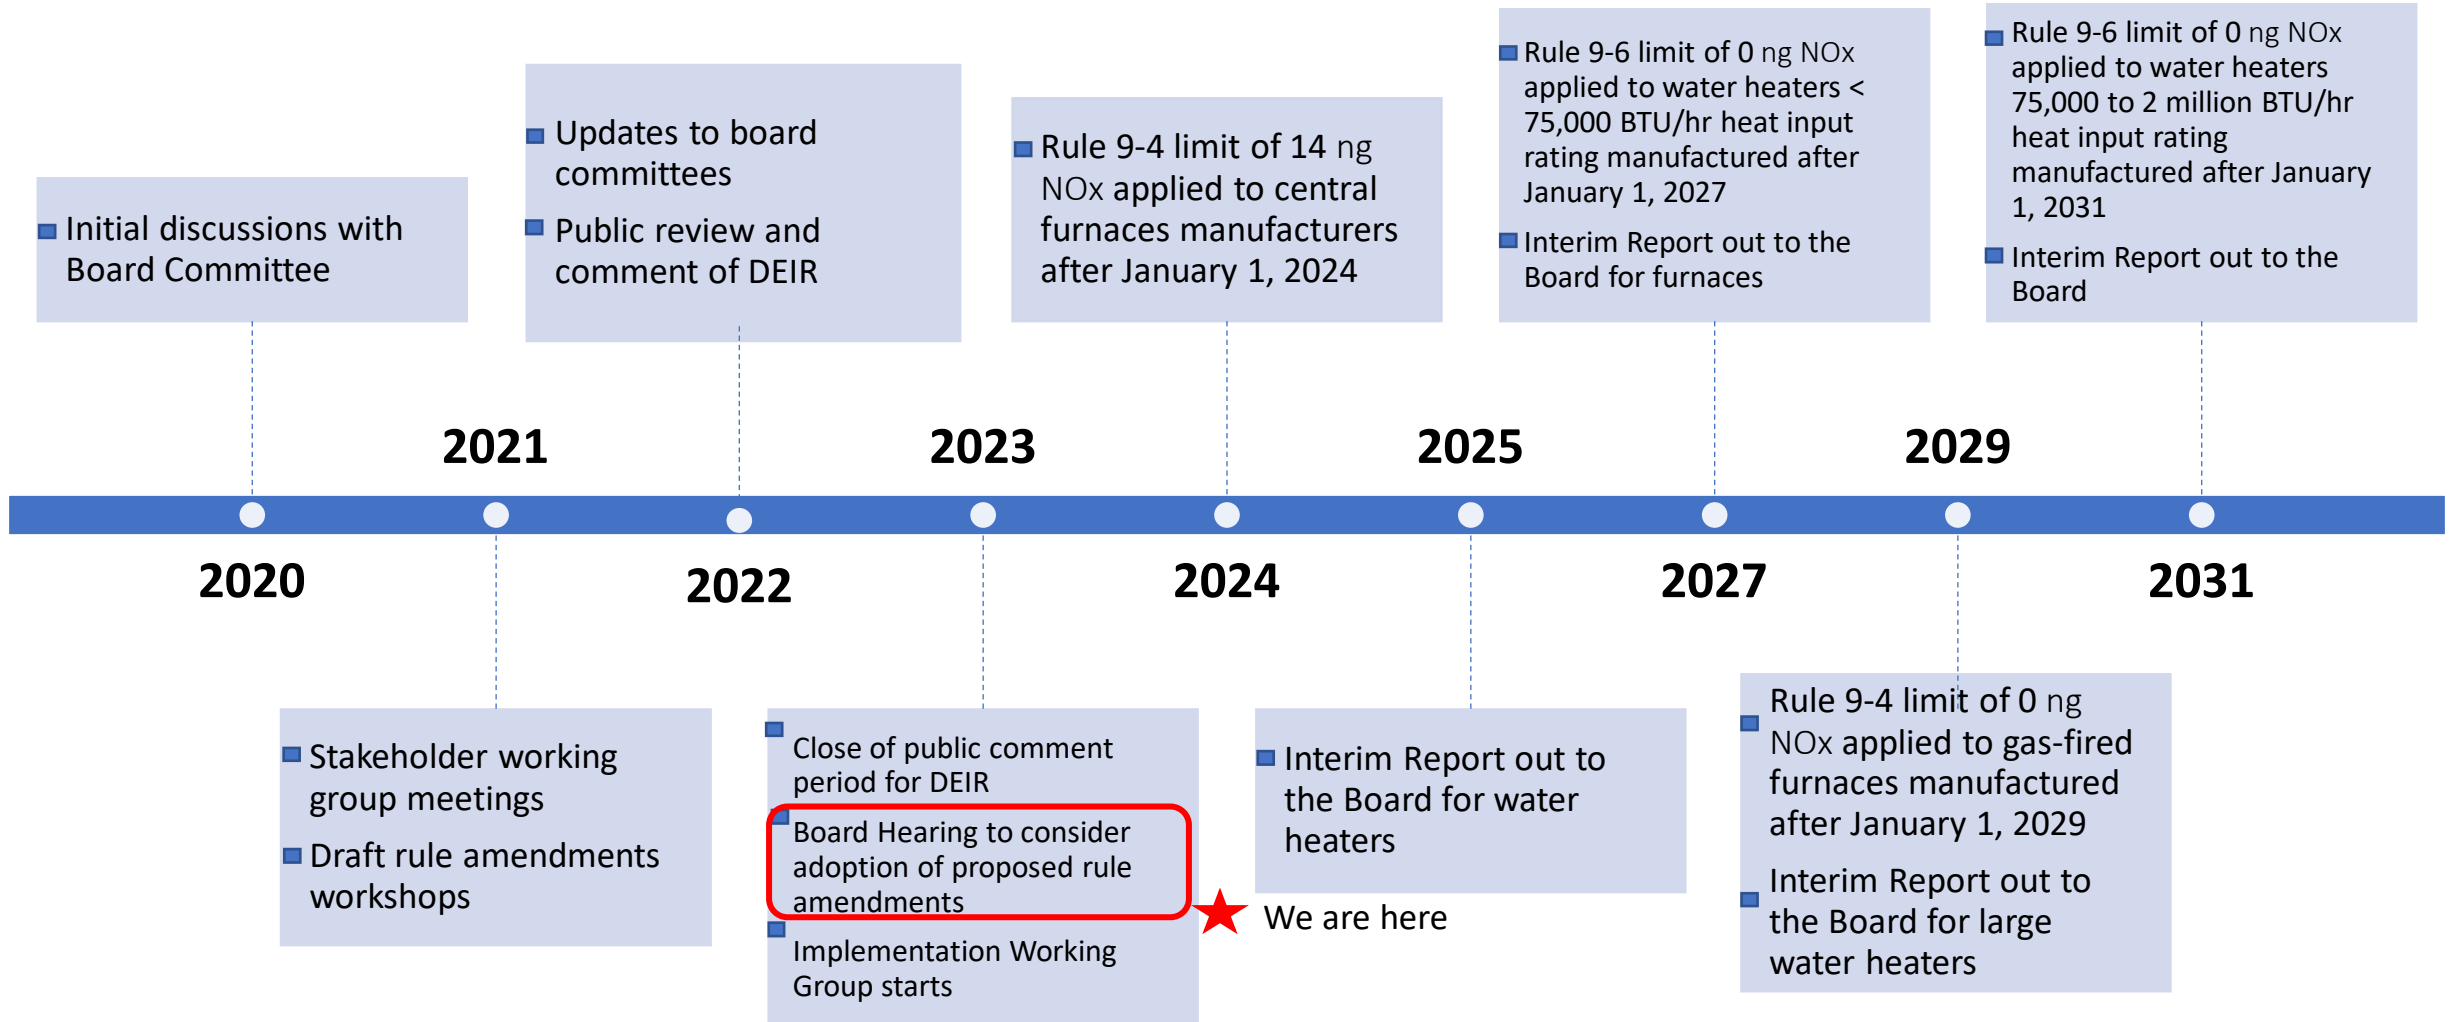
Initial discussions with Board Committee

Updates to board committees

Public review and comment of DEIR

Rule 9-4 limit of 14 ng NOx applied to central furnaces manufacturers after January 1, 2024

Rule 9-6 limit of 0 ng NOx applied to water heaters < 75,000 BTU/hr heat input rating manufactured after January 1, 2027

Interim Report out to the Board for furnaces

Rule 9-6 limit of 0 ng NOx applied to water heaters 75,000 to 2 million BTU/hr heat input rating manufactured after January 1, 2031

Interim Report out to the Board

2021

2023

2025

2029

2020

2022

2024

2027

2031

Stakeholder working group meetings

Draft rule amendments workshops

Close of public comment period for DEIR

Board Hearing to consider adoption of proposed rule amendments

Implementation Working Group starts

We are here

Interim Report out to the Board for water heaters

Rule 9-4 limit of 0 ng NOx applied to gas-fired furnaces manufactured after January 1, 2029

Interim Report out to the Board for large water heaters